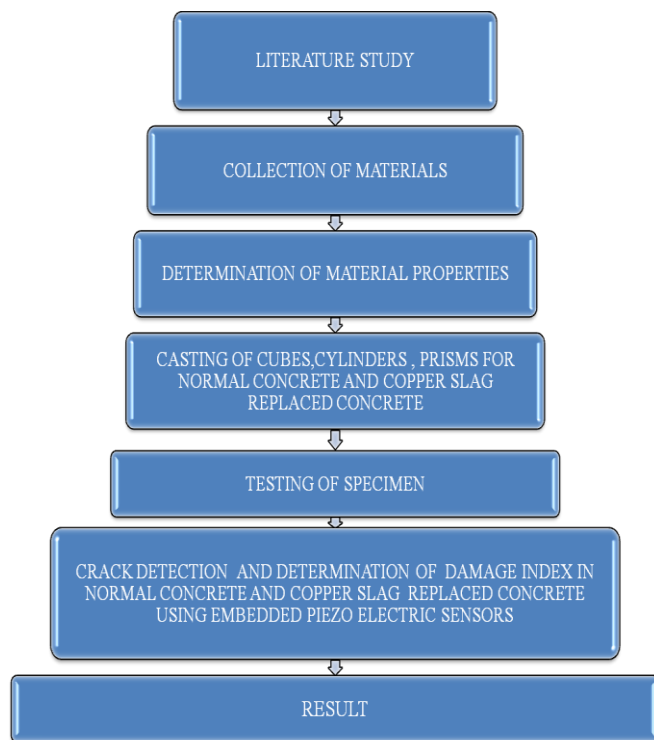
LITERATURE STUDY

COLLECTION OF MATERIALS

DETERMINATION OF MATERIAL PROPERTIES

CASTING OF CUBES,CYLINDERS , PRISMS FOR NORMAL CONCRETE AND COPPER SLAG REPLACED CONCRETE

TESTING OF SPECIMEN

CRACK DETECTION AND DETERMINATION OF DAMAGE INDEX IN NORMAL CONCRETE AND COPPER SLAG REPLACED CONCRETE USING EMBEDDED PIEZO ELECTRIC SENSORS

RESULT